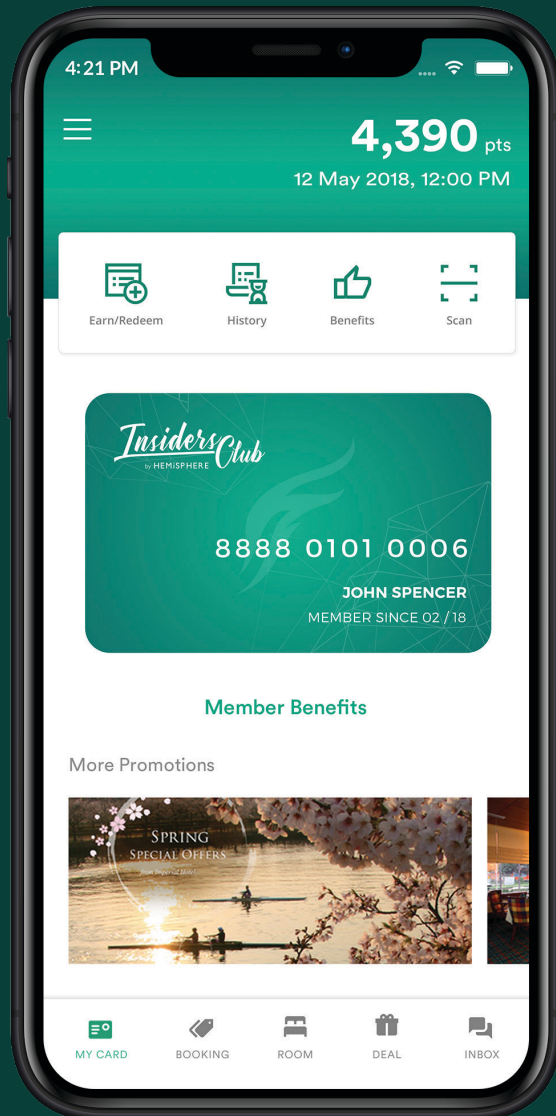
4:21 PM

4,390 pts
12 May 2018, 12:00 PM

Earn/Redeem
History
Benefits
Scan

Insiders Club
by HEMISPHERE

8888 0101 0006
JOHN SPENCER
MEMBER SINCE 02 / 18

Member Benefits

More Promotions

SPRING
SPECIAL OFFERS
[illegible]

MY CARD
BOOKING
ROOM
DEAL
INBOX